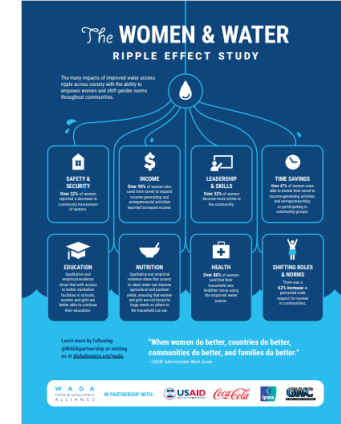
The WOMEN & WATER
RIPPLE EFFECT STUDY

The many impacts of improved water access ripple across society with the ability to empower women and shift gender norms throughout communities.

SAFETY & SECURITY
Over 22% of women reported a decrease in community harassment of women.

INCOME
Over 90% of women who used time saved to expand income-generating and entrepreneurial activities reported increased income.

LEADERSHIP & SKILLS
Over 23% of women became more active in the community.

TIME SAVINGS
Over 47% of women were able to devote time saved to income-generating activities and entrepreneurship, or participating in community groups.

EDUCATION
Qualitative and empirical evidence shows that with access to better sanitation facilities in schools, women and girls are better able to continue their education.

NUTRITION
Qualitative and empirical evidence show that access to clean water can improve agricultural and pastoral yields, ensuring that women and girls are not forced to forgo meals as others in the household can eat.

HEALTH
Over 60% of women said that their household was healthier since using the improved water source.

SHIFTING ROLES & NORMS
There was a 43% increase in perceived male respect for women in communities.

Learn more by following @WADApartnership or visiting us at globalwaters.org/wada

"When women do better, countries do better, communities do better, and families do better."
—USAID Administrator Mark Green

WADA
WATER & DEVELOPMENT ALLIANCE

IN PARTNERSHIP WITH: USAID FROM THE AMERICAN PEOPLE Coca-Cola Ipsos GWC